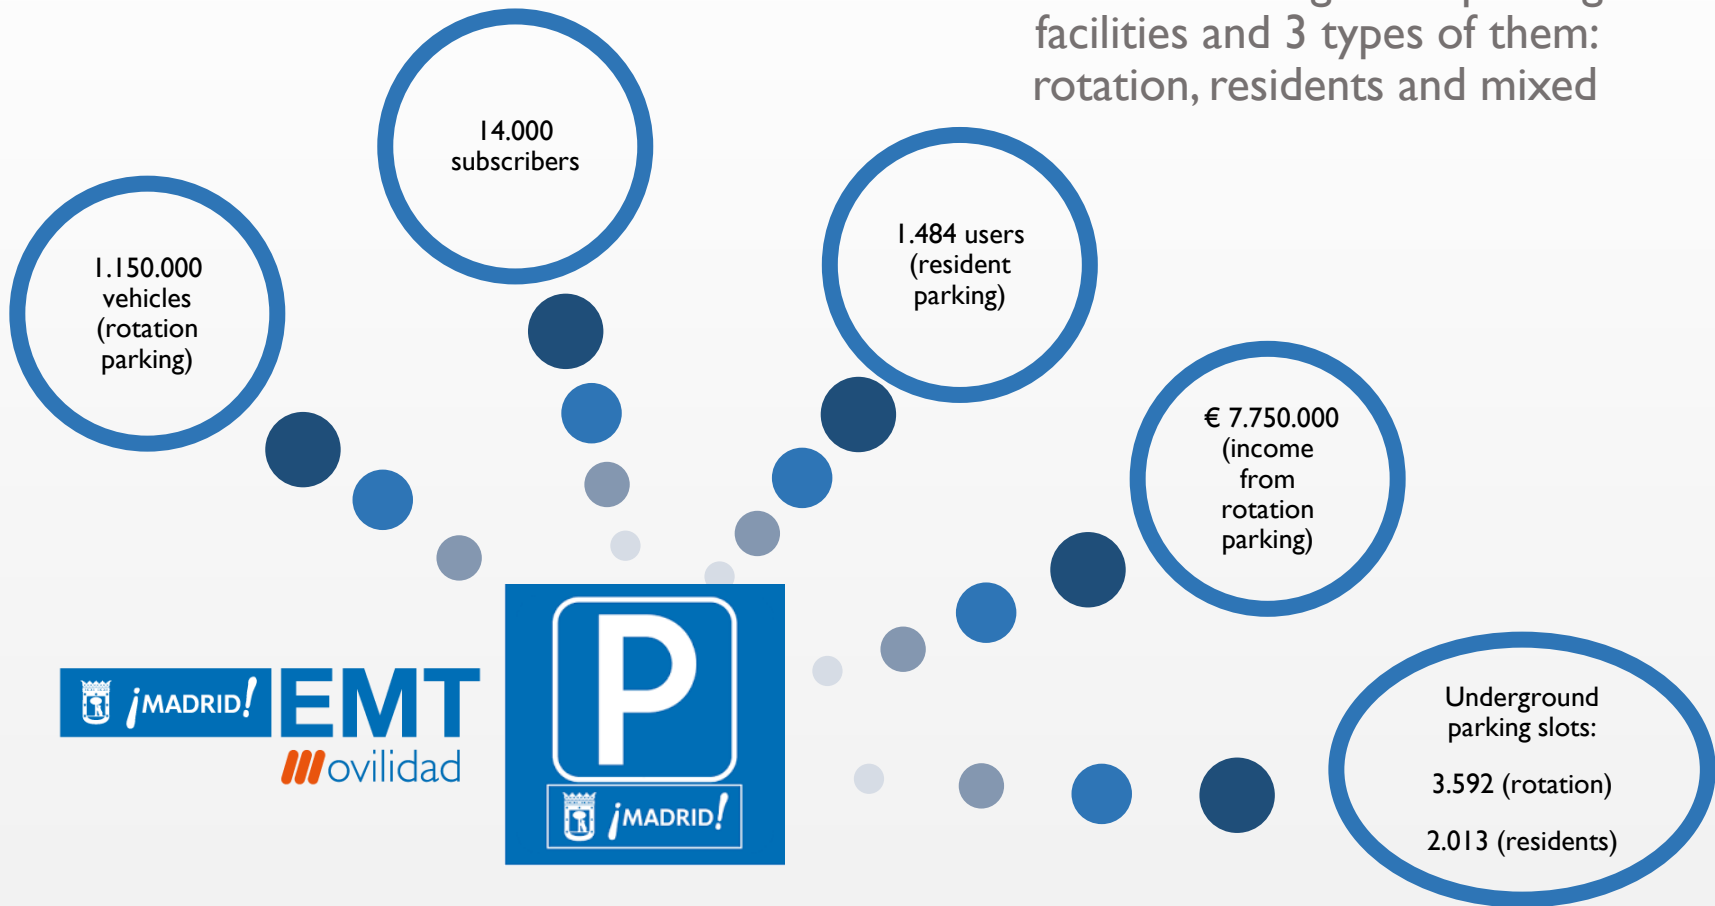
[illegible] facilities and 3 types of them: rotation, residents and mixed

14.000 subscribers

1.150.000 vehicles (rotation parking)

1.484 users (resident parking)

€ 7.750.000 (income from rotation parking)

Underground parking slots:

3.592 (rotation)

2.013 (residents)

¡MADRID! EMT Movilidad

P

¡MADRID!